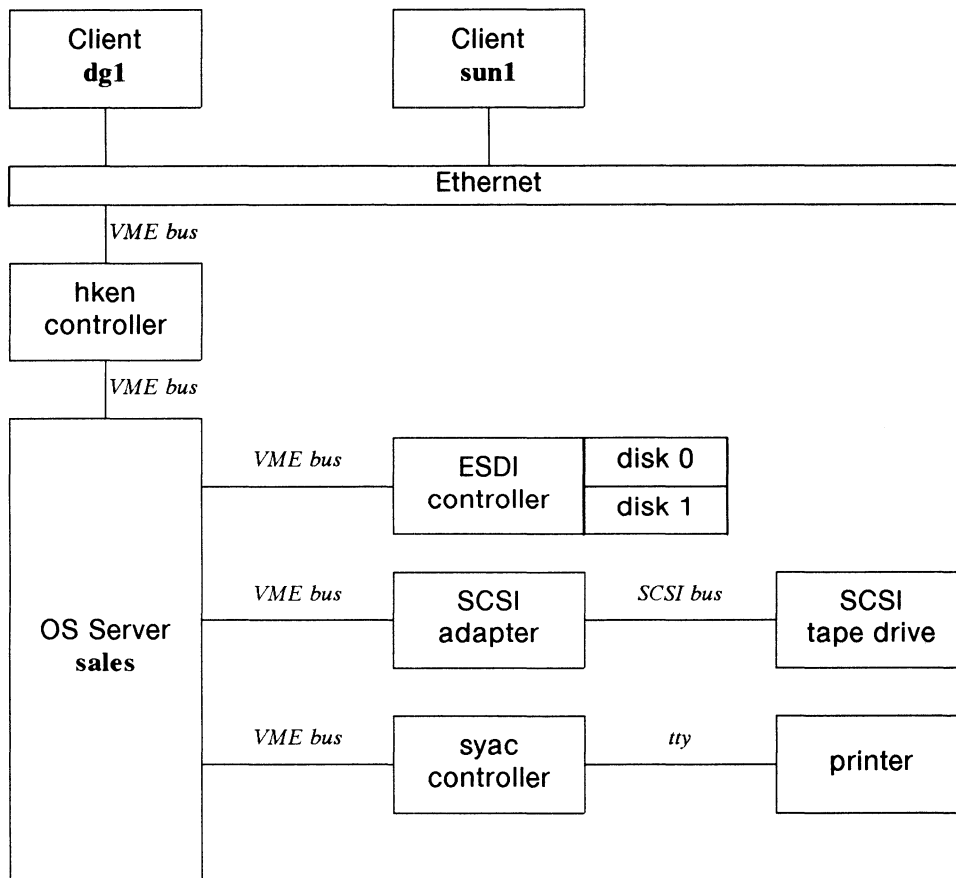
Client
dg1

Client
sun1

Ethernet

VME bus

hken
controller

VME bus

OS Server
sales

VME bus

ESDI
controller

disk 0

disk 1

VME bus

SCSI
adapter

SCSI bus

SCSI
tape drive

VME bus

syac
controller

tty

printer